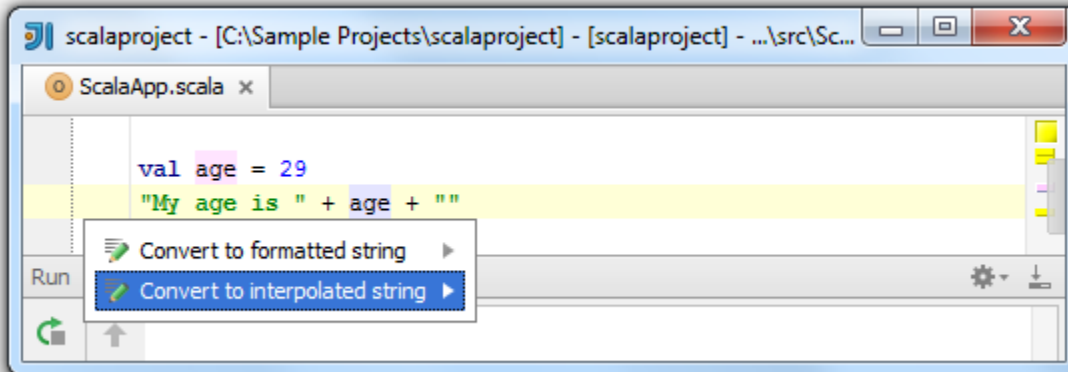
scalaproject - [C:\Sample Projects\scalaproject] - [scalaproject] - ...\src\Sc...

ScalaApp.scala ×

val age = 29
"My age is " + age + ""

Convert to formatted string
Convert to interpolated string

Run